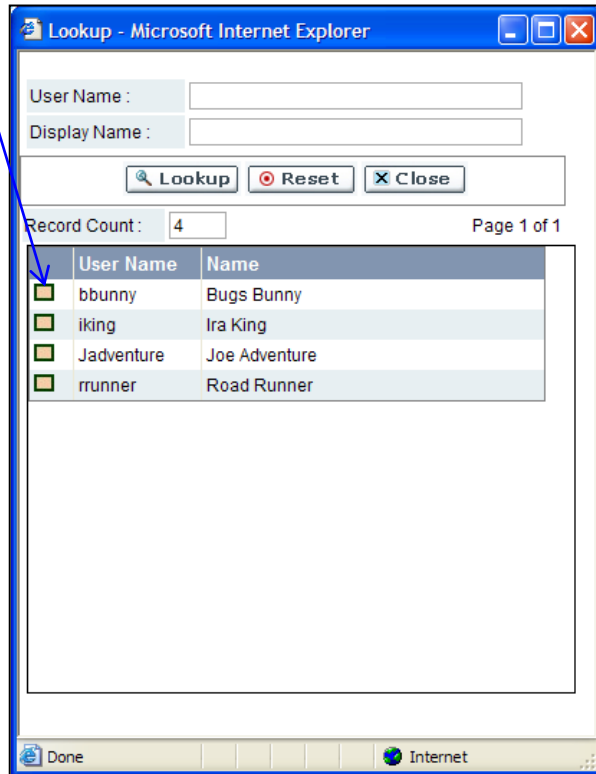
Lookup - Microsoft Internet Explorer

User Name :
Display Name :

Lookup Reset Close

Record Count: 4 Page 1 of 1

| | User Name | Name |
|---|---|---|
| | bbunny | Bugs Bunny |
| | iking | Ira King |
| | Jadventure | Joe Adventure |
| | rrunner | Road Runner |

Done Internet